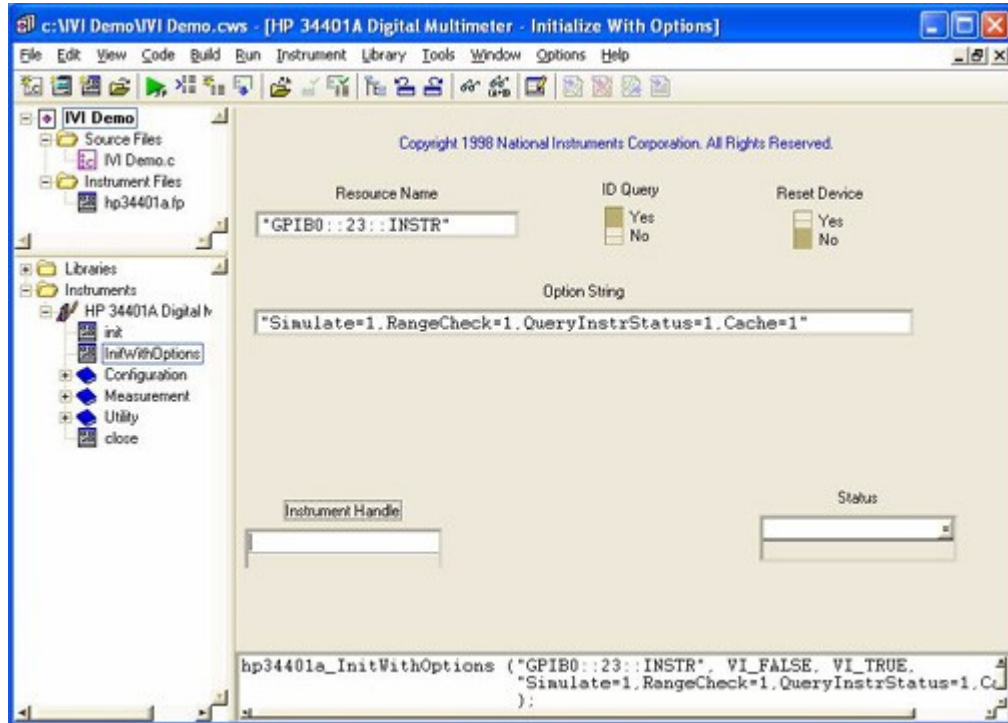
c:\IVI Demo\IVI Demo.cws - [HP 34401A Digital Multimeter - Initialize With Options]

File Edit View Code Build Run Instrument Library Tools Window Options Help

IVI Demo
Source Files
IVI Demo.c
Instrument Files
hp34401a.fp

Libraries
Instruments
HP 34401A Digital M
init
InitWithOptions
Configuration
Measurement
Utility
close

Copyright 1998 National Instruments Corporation. All Rights Reserved.

Resource Name
"GPIB0::23::INSTR"

ID Query
Yes
No

Reset Device
Yes
No

Option String
"Simulate=1,RangeCheck=1,QueryInstrStatus=1,Cache=1"

Instrument Handle

Status

hp34401a_InitWithOptions ("GPIB0::23::INSTR", VI_FALSE, VI_TRUE, "Simulate=1,RangeCheck=1,QueryInstrStatus=1,C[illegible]
);